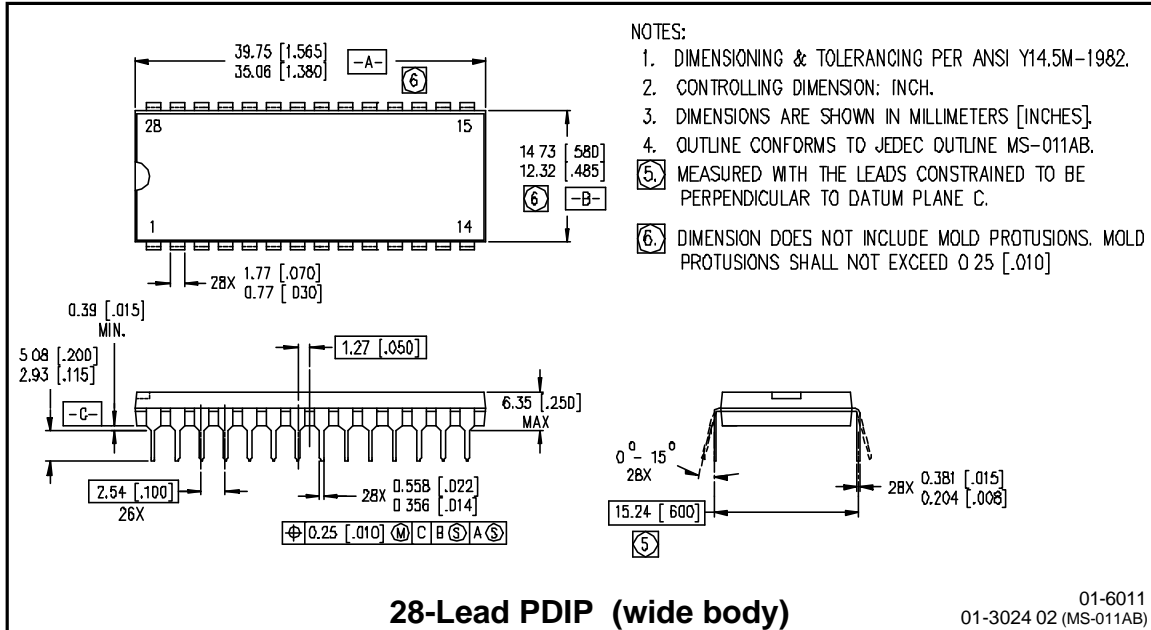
39.75 [1.565]
35.06 [1.380]

-A-

6

28

15

1

14

14 73 [ 580]
12.32 [.485]

6

-B-

28X 1.77 [.070]
0.77 [ 030]

0.39 [.015]
MIN.

5 08 [.200]
2.93 [.115]

-C-

1.27 [.050]

6.35 [.250]
MAX

2.54 [.100]
26X

28X 0.558 [.022]
0 356 [.014]

⊕ 0.25 [.010] Ⓜ C B Ⓢ A Ⓢ

$0^{o} - 15^{o}$
28X

28X 0.381 [.015]
0.204 [.008]

15.24 [ 600]

5

NOTES:

1. DIMENSIONING & TOLERANCING PER ANSI Y14.5M-1982.
2. CONTROLLING DIMENSION: INCH.
3. DIMENSIONS ARE SHOWN IN MILLIMETERS [INCHES].
4. OUTLINE CONFORMS TO JEDEC OUTLINE MS-011AB.
5. MEASURED WITH THE LEADS CONSTRAINED TO BE PERPENDICULAR TO DATUM PLANE C.
6. DIMENSION DOES NOT INCLUDE MOLD PROTUSIONS. MOLD PROTUSIONS SHALL NOT EXCEED 0 25 [.010]

28-Lead PDIP (wide body)

01-6011
01-3024 02 (MS-011AB)